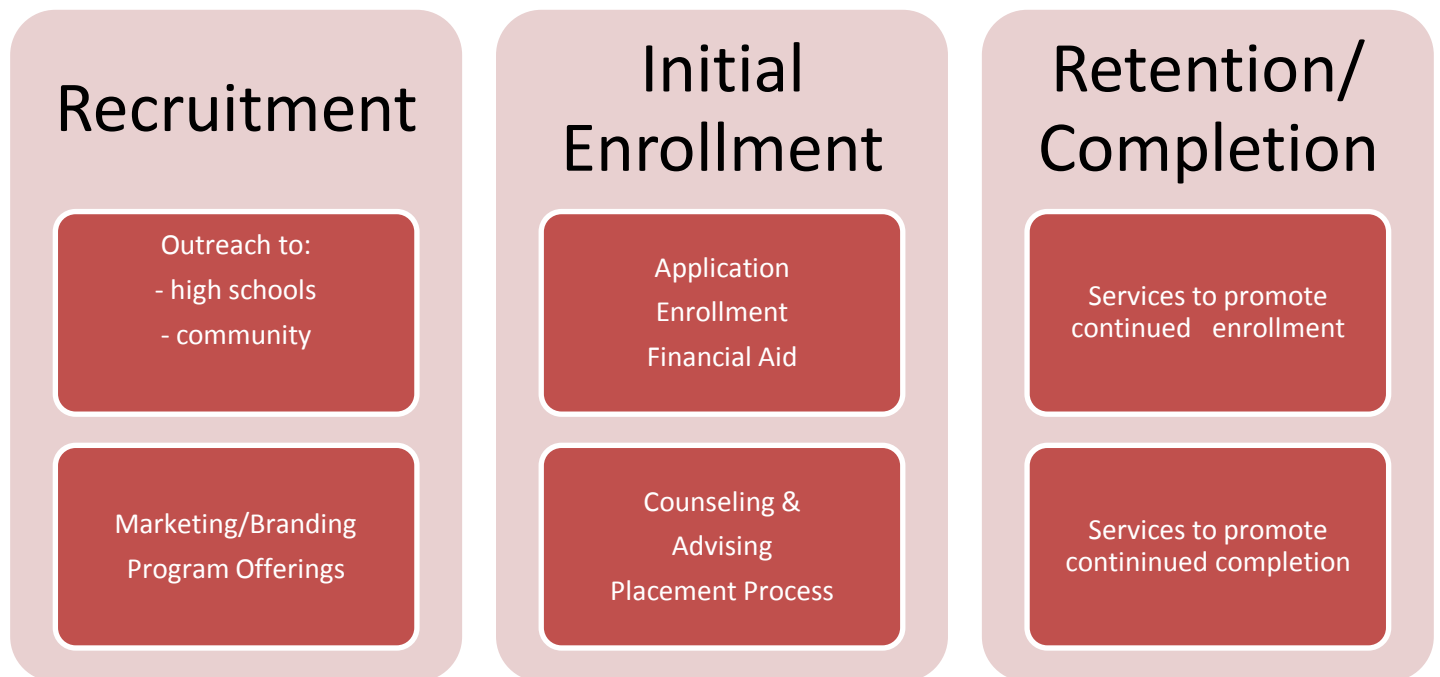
Recruitment

Outreach to:
- high schools
- community

Marketing/Branding
Program Offerings

Initial Enrollment

Application
Enrollment
Financial Aid

Counseling &
Advising
Placement Process

Retention/ Completion

Services to promote continued enrollment

Services to promote contininued completion